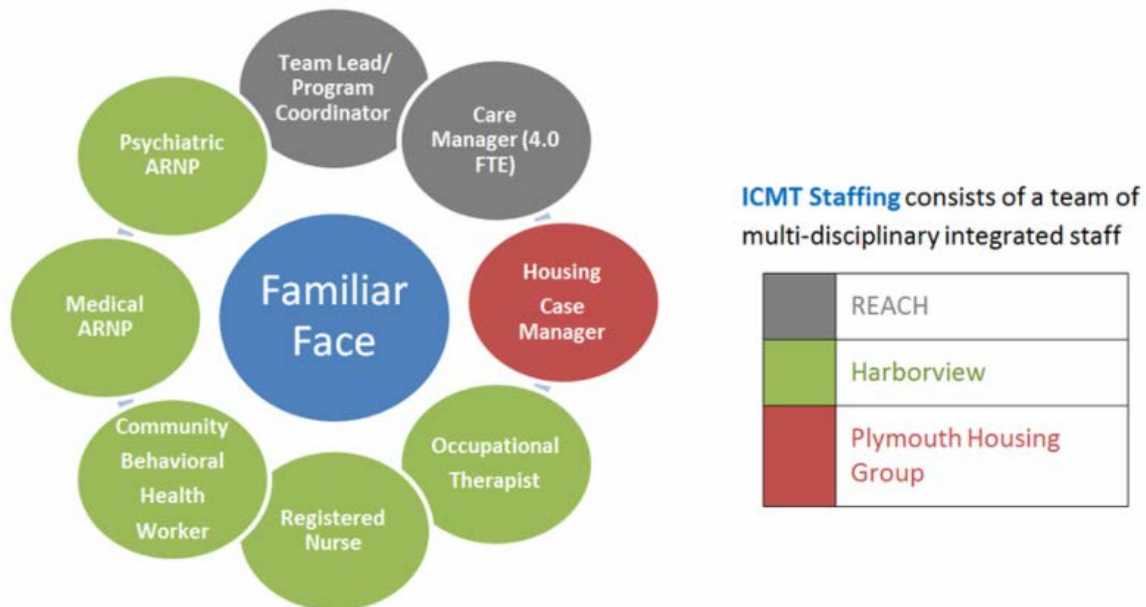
Familiar Face

Team Lead/ Program Coordinator

Care Manager (4.0 FTE)

Housing Case Manager

Occupational Therapist

Registered Nurse

Community Behavioral Health Worker

Medical ARNP

Psychiatric ARNP

ICMT Staffing consists of a team of multi-disciplinary integrated staff

| | |
|---|---|
| | REACH |
| | Harborview |
| | Plymouth Housing Group |